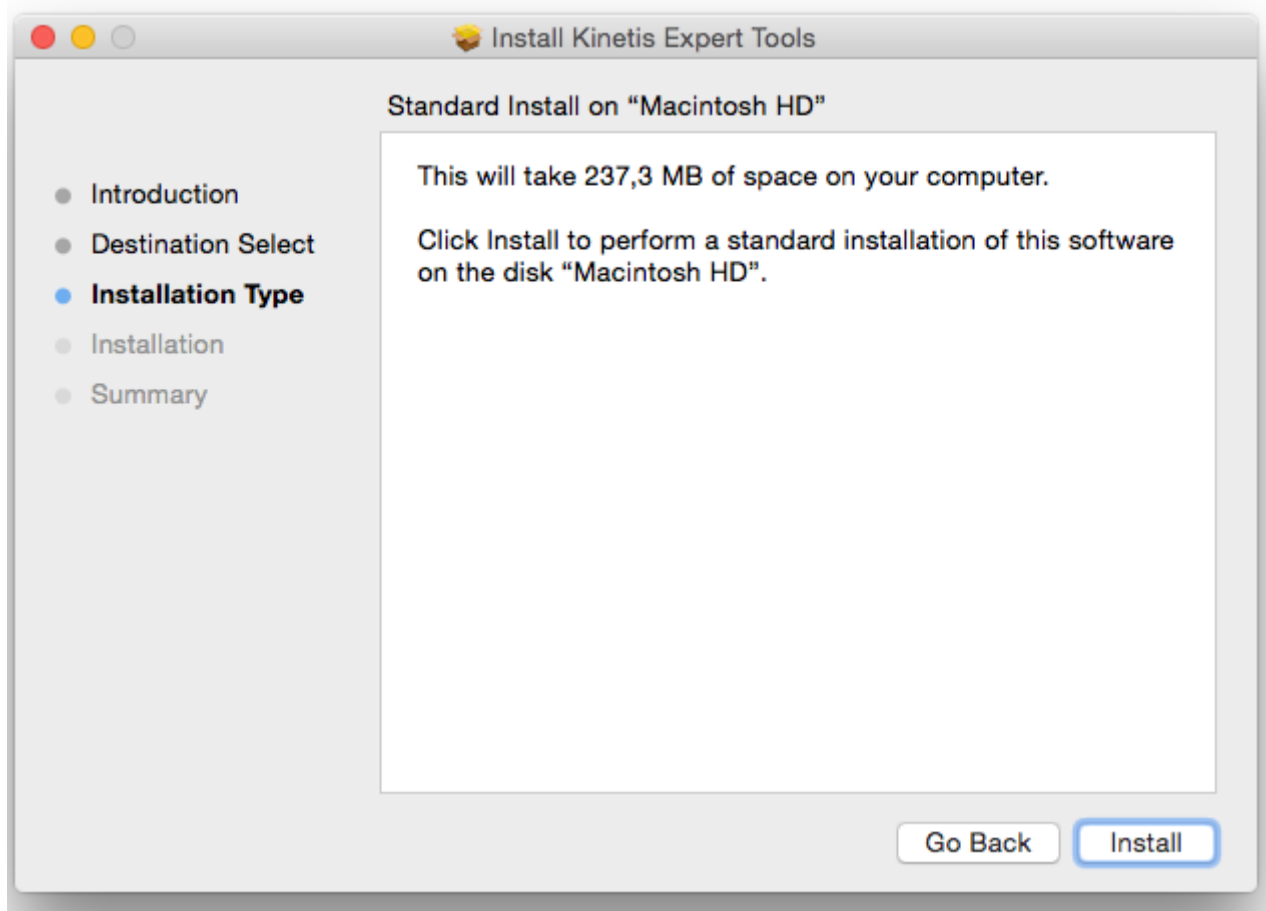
Install Kinetis Expert Tools

Introduction
Destination Select
Installation Type
Installation
Summary

Standard Install on “Macintosh HD”

This will take 237,3 MB of space on your computer.

Click Install to perform a standard installation of this software on the disk “Macintosh HD”.

Go Back
Install